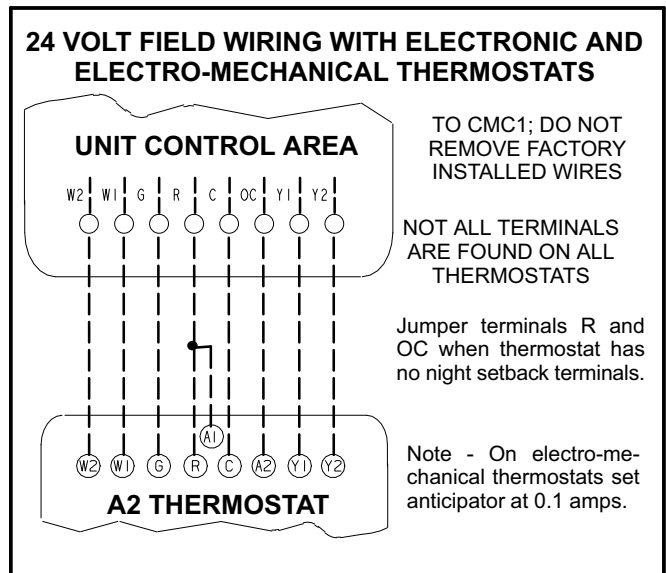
24 VOLT FIELD WIRING WITH ELECTRONIC AND ELECTRO-MECHANICAL THERMOSTATS

UNIT CONTROL AREA

W2 W1 G R C OC Y1 Y2

TO CMC1; DO NOT REMOVE FACTORY INSTALLED WIRES

NOT ALL TERMINALS ARE FOUND ON ALL THERMOSTATS

Jumper terminals R and OC when thermostat has no night setback terminals.

A1

W2 W1 G R C A2 Y1 Y2

A2 THERMOSTAT

Note - On electro-mechanical thermostats set anticipator at 0.1 amps.